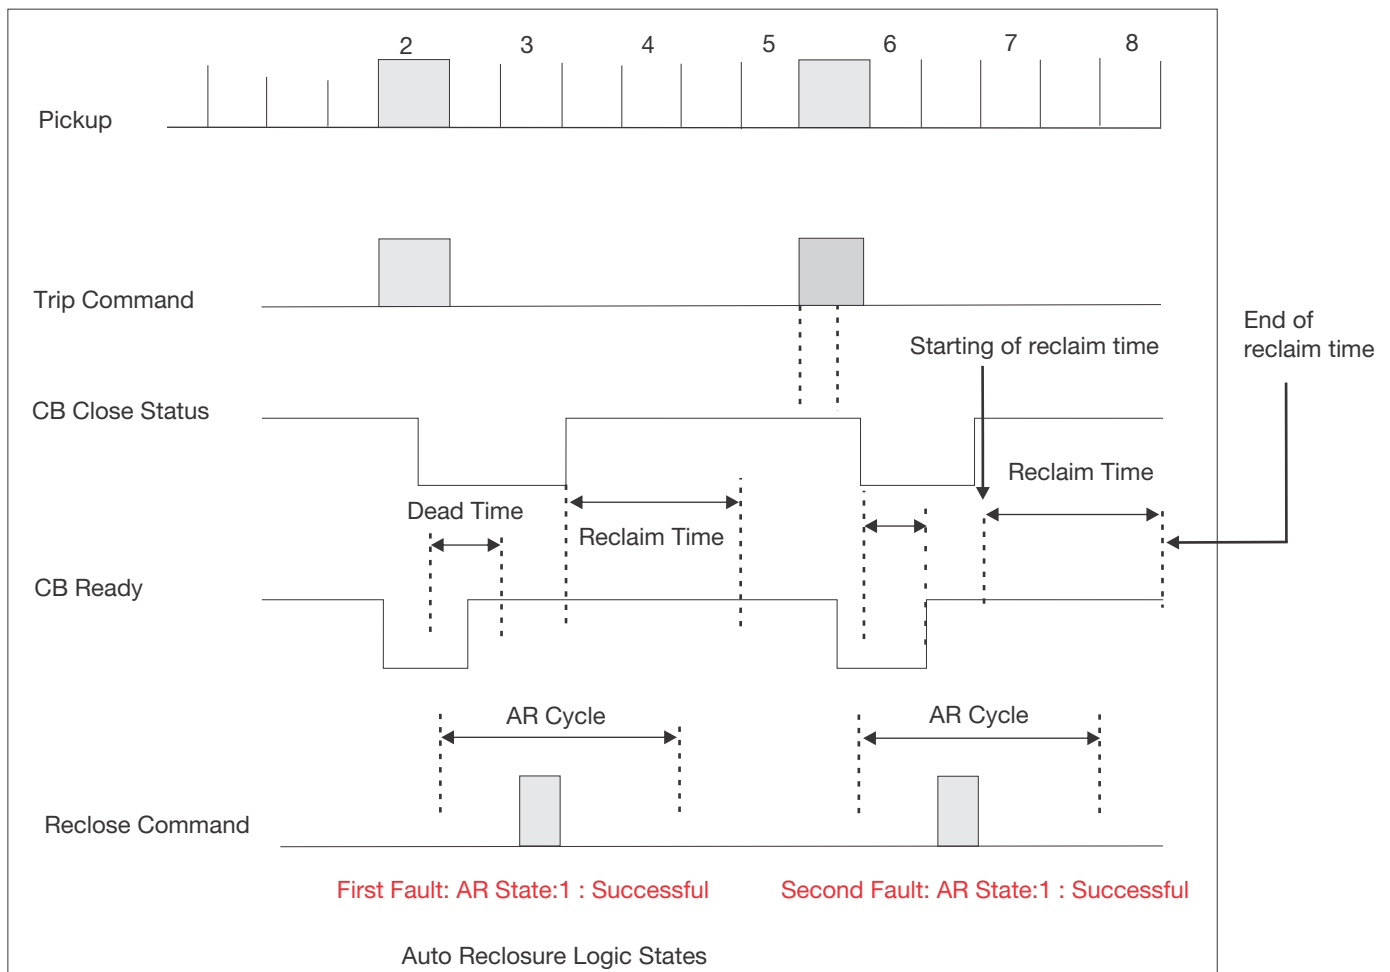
2 3 4 5 6 7 8

Pickup

Trip Command

Starting of reclaim time

End of reclaim time

CB Close Status

Reclaim Time

Dead Time

Reclaim Time

CB Ready

AR Cycle

AR Cycle

Reclose Command

First Fault: AR State:1 : Successful

Second Fault: AR State:1 : Successful

Auto Reclosure Logic States